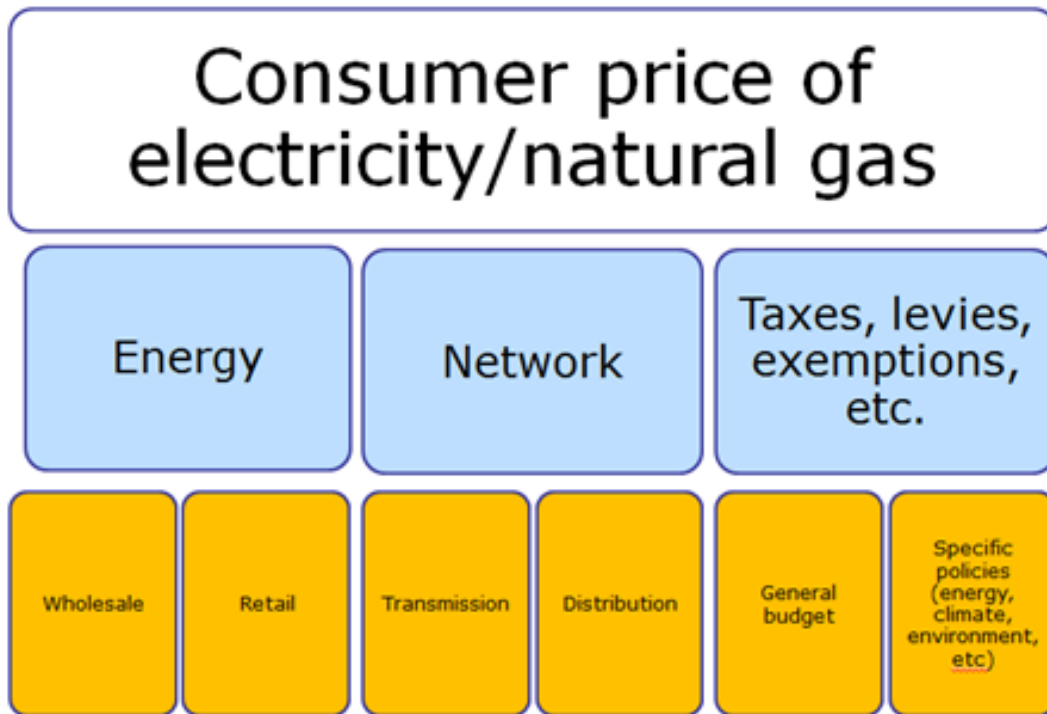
Consumer price of electricity/natural gas

Energy

Network

Taxes, levies, exemptions, etc.

Wholesale

Retail

Transmission

Distribution

General budget

Specific policies (energy, climate, environment, etc)